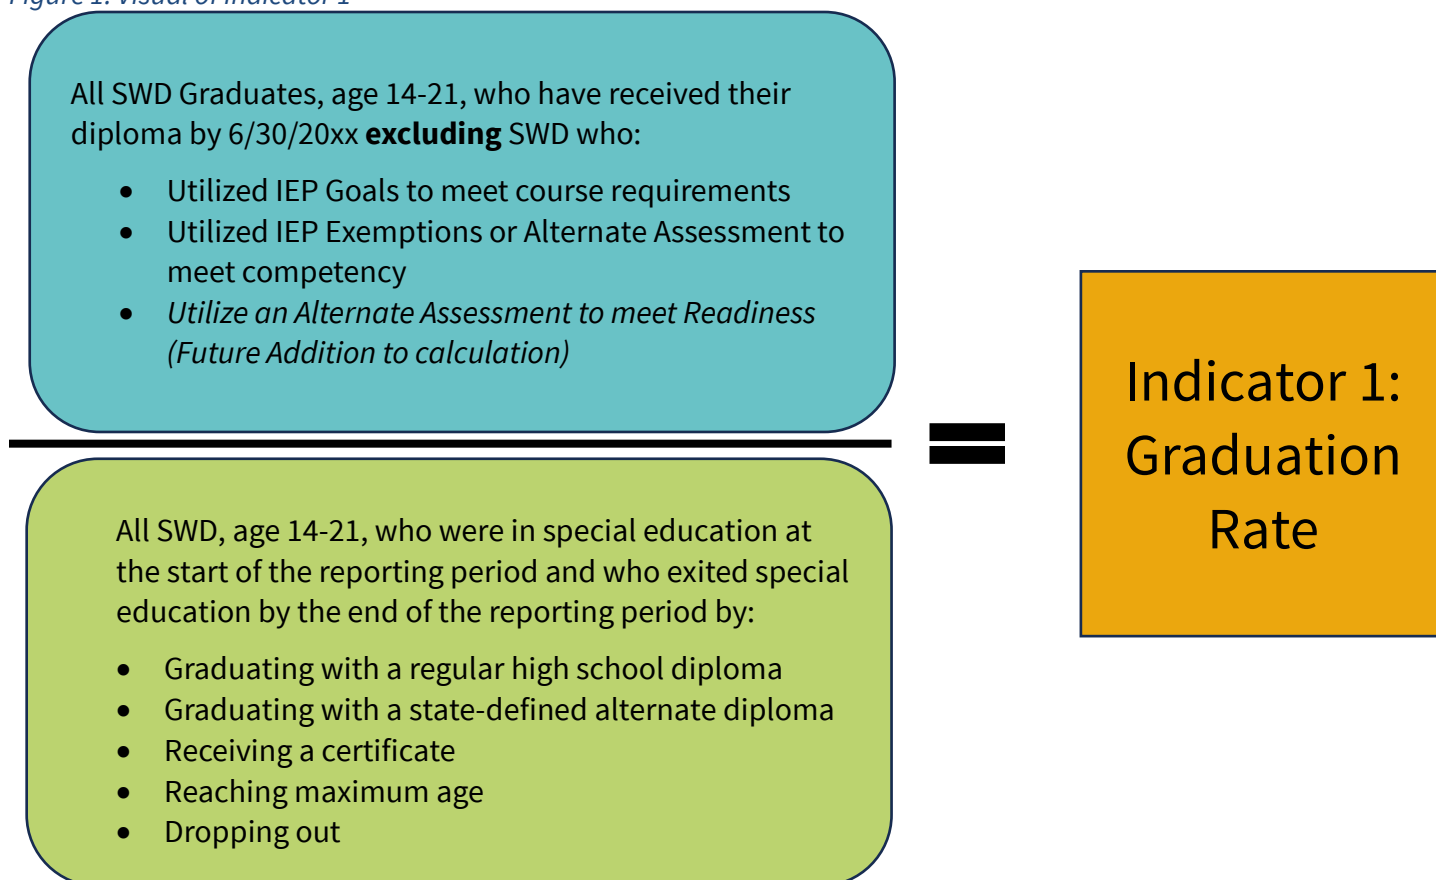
Figure 1: Visual of Indicator 1

All SWD Graduates, age 14-21, who have received their diploma by 6/30/20xx **excluding** SWD who:

- Utilized IEP Goals to meet course requirements
- Utilized IEP Exemptions or Alternate Assessment to meet competency
- *Utilize an Alternate Assessment to meet Readiness (Future Addition to calculation)*

All SWD, age 14-21, who were in special education at the start of the reporting period and who exited special education by the end of the reporting period by:

- Graduating with a regular high school diploma
- Graduating with a state-defined alternate diploma
- Receiving a certificate
- Reaching maximum age
- Dropping out

Indicator 1: Graduation Rate